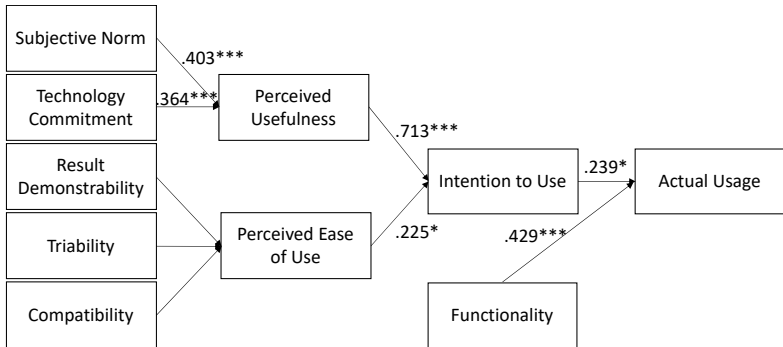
Subjective Norm

.403***

Technology Commitment

.364***

Perceived Usefulness

Result Demonstrability

.713***

Intention to Use

.239*

Actual Usage

Triability

Perceived Ease of Use

.225*

.429***

Compatibility

Functionality